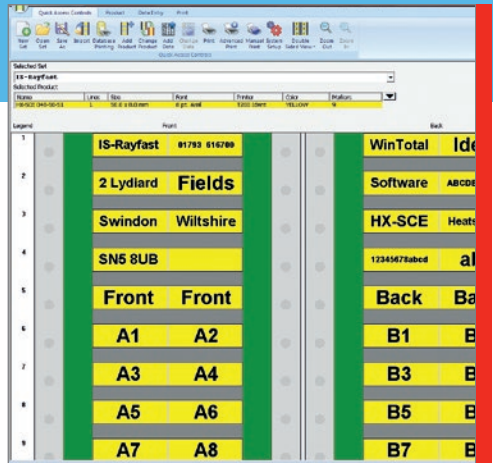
Quick Access Controls Product Detailing Print

New Set Open Set Save As Import Database Printing Add Product Change Product Add Data Overlay Data Print Advanced Print Manual Feed System Group Double Sided View Zoom Out Zoom In

Quick Access Controls

Selected Set
IS-Rayfast
Selected Product

| Name | Lines | Size | Font | Printer | Color | Markers |
|---|---|---|---|---|---|---|
| HX-SCE 040-00-53 | 1 | 50.0 x 8.0 mm | 8 pt. Arial | 5200 (down) | YELLOW | 9 |

Legend Front Back

1 IS-Rayfast 01793 616700 WinTotal Ide
2 2 Lydiard Fields Software ABCDE
3 Swindon Wiltshire HX-SCE Heats
4 SN5 8UB 12345678abcd al
5 Front Front Back Ba
6 A1 A2 B1 B
7 A3 A4 B3 B
8 A5 A6 B5 B
9 A7 A8 B7 B